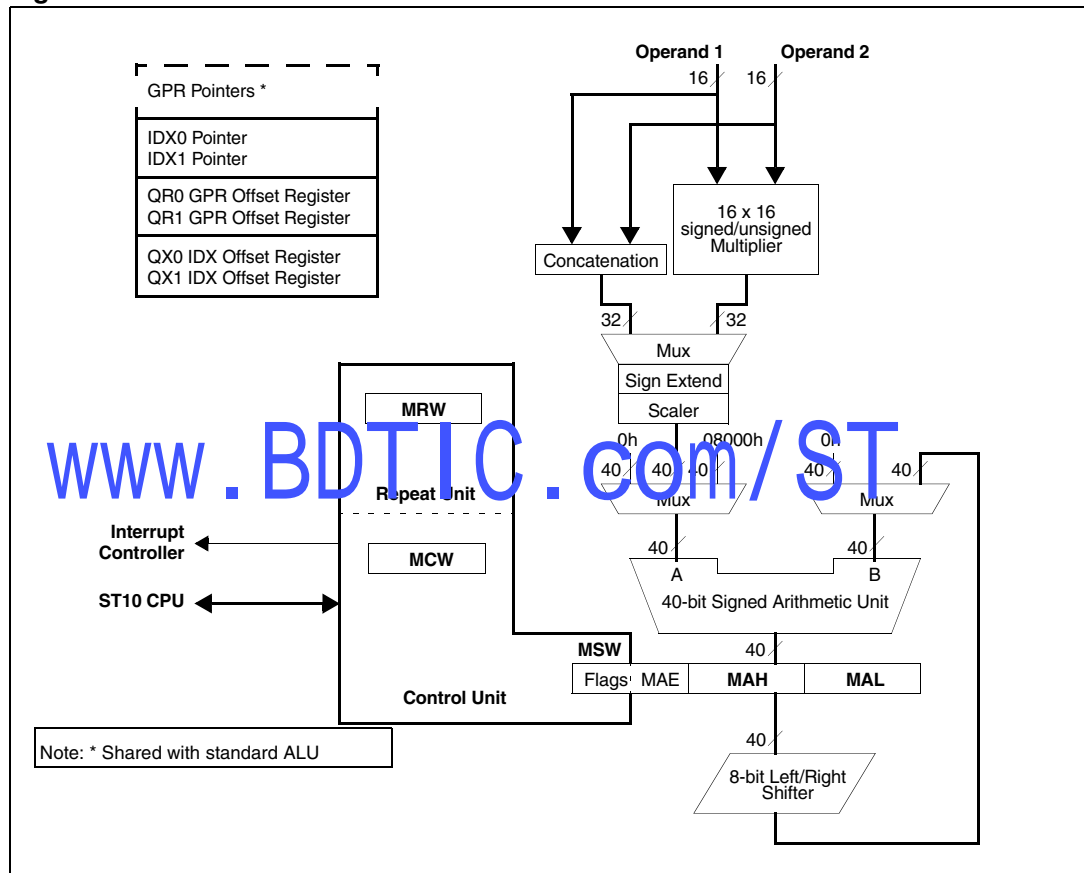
GPR Pointers *

IDX0 Pointer
IDX1 Pointer

QR0 GPR Offset Register
QR1 GPR Offset Register

QX0 IDX Offset Register
QX1 IDX Offset Register

Operand 1
Operand 2
16
16

16 x 16 signed/unsigned Multiplier

Concatenation

32
32

Mux
Sign Extend
Scaler

MRW

www.BDTIC.com/ST

0h
08000h
0h
40
40
40
40
40

Repeat Unit

Mux
Mux

Interrupt Controller

MCW

40
40
A
B

ST10 CPU

40-bit Signed Arithmetic Unit

MSW
40

Flags
MAE
MAH
MAL

Control Unit

Note: * Shared with standard ALU

40

8-bit Left/Right Shifter